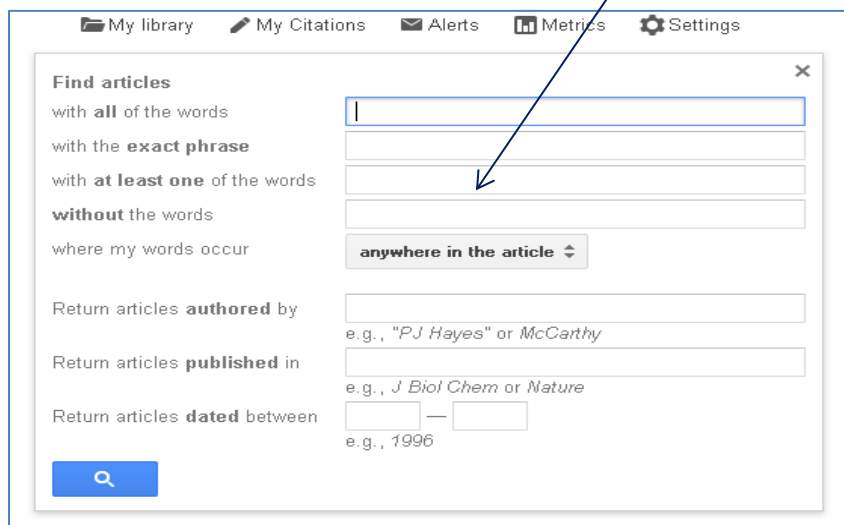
My library My Citations Alerts Metrics Settings

Find articles

×

with **all** of the words

with the **exact phrase**

with **at least one** of the words

**without** the words

where my words occur

anywhere in the article

Return articles **authored** by

e.g., *"PJ Hayes"* or *McCarthy*

Return articles **published** in

e.g., *J Biol Chem* or *Nature*

Return articles **dated** between —

e.g., *1996*